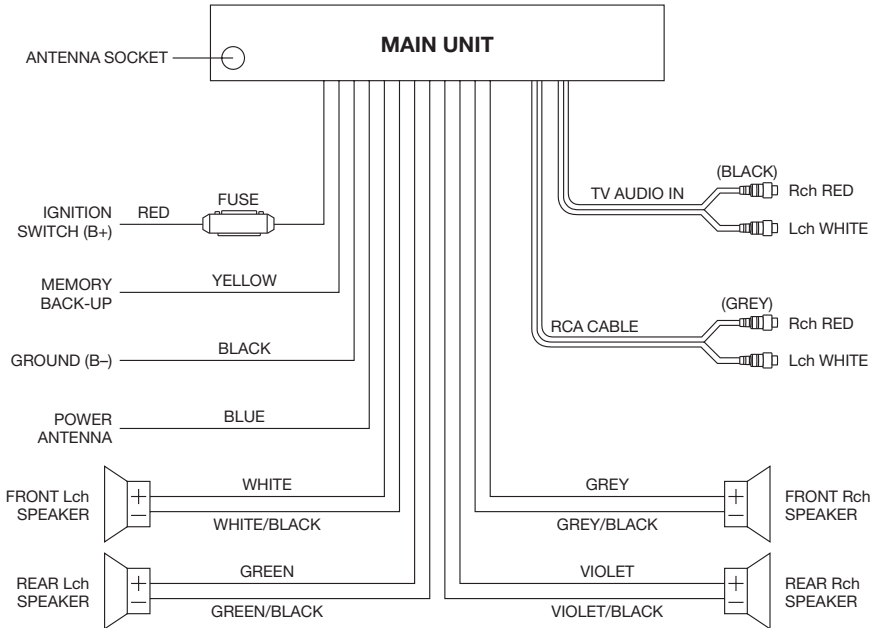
MAIN UNIT

ANTENNA SOCKET

IGNITION SWITCH (B+)
RED
FUSE

MEMORY BACK-UP
YELLOW

GROUND (B–)
BLACK

POWER ANTENNA
BLUE

FRONT Lch SPEAKER
+
–
WHITE
WHITE/BLACK

REAR Lch SPEAKER
+
–
GREEN
GREEN/BLACK

TV AUDIO IN
(BLACK)
Rch RED
Lch WHITE

RCA CABLE
(GREY)
Rch RED
Lch WHITE

GREY
GREY/BLACK
+
–
FRONT Rch SPEAKER

VIOLET
VIOLET/BLACK
+
–
REAR Rch SPEAKER